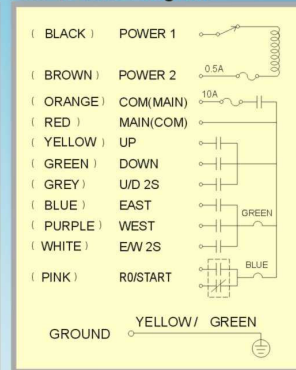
( BLACK ) POWER 1

( BROWN ) POWER 2 0.5A

( ORANGE ) COM(MAIN) 10A

( RED ) MAIN(COM)

( YELLOW ) UP

( GREEN ) DOWN

( GREY ) U/D 2S

( BLUE ) EAST

( PURPLE ) WEST GREEN

( WHITE ) E/W 2S

( PINK ) R0/START BLUE

GROUND YELLOW/ GREEN